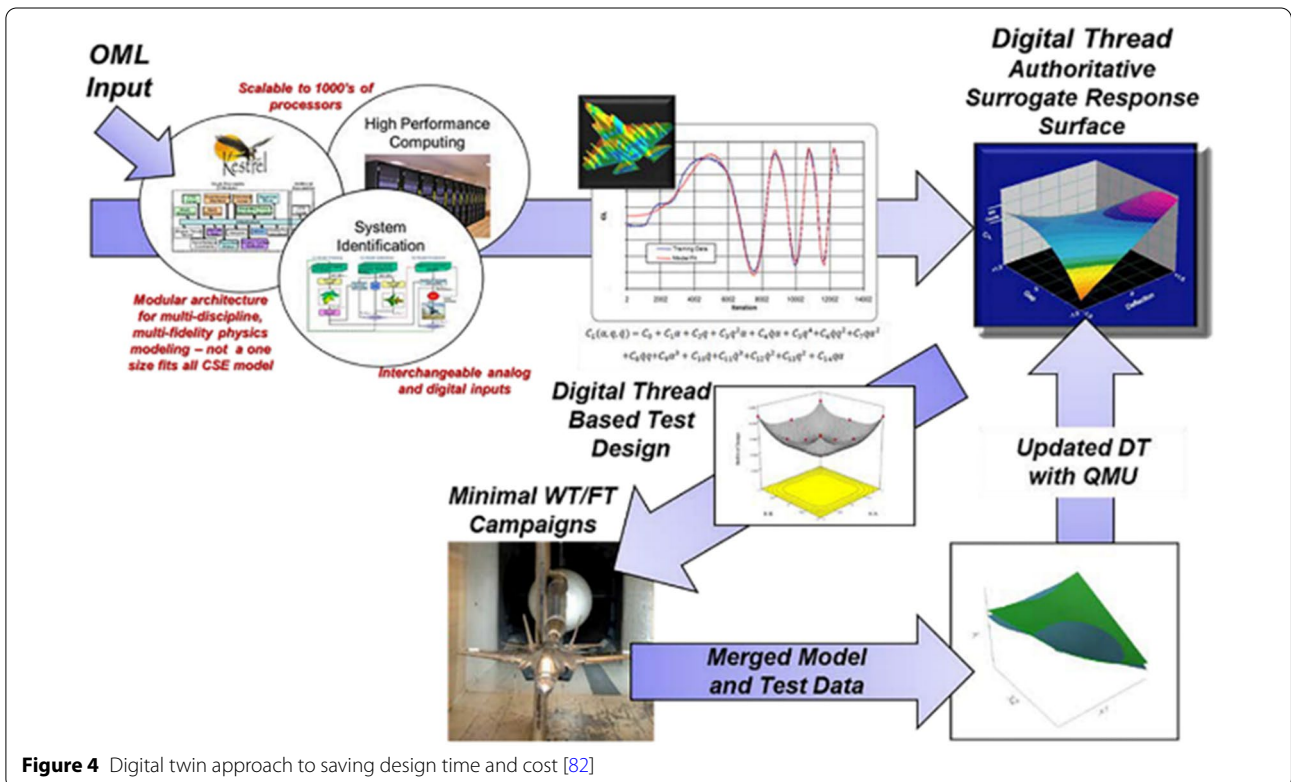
OML Input

Scalable to 1000's of processors

Kestrel

High Performance Computing

System Identification

Modular architecture for multi-discipline, multi-fidelity physics modeling – not a one size fits all CSE model

Interchangeable analog and digital inputs

Training Data
Model Fit

Iteration

2 2002 4002 6002 8002 10002 12002 14002

$C_l(\alpha, q, \dot{q}) = C_0 + C_1\alpha + C_2\dot{q} + C_3\dot{q}^2\alpha + C_4\dot{q}\alpha + C_5\dot{q}^4 + C_6\dot{q}q^2 + C_7q\alpha^2$
$+ C_8\dot{q}q + C_9\alpha^3 + C_{10}\dot{q} + C_{11}\dot{q}^3 + C_{12}\dot{q}^2 + C_{13}q^2 + C_{14}q\alpha$

Digital Thread Authoritative Surrogate Response Surface

Deflection

Digital Thread Based Test Design

Updated DT with QMU

Minimal WT/FT Campaigns

Merged Model and Test Data

**Figure 4** Digital twin approach to saving design time and cost [82]